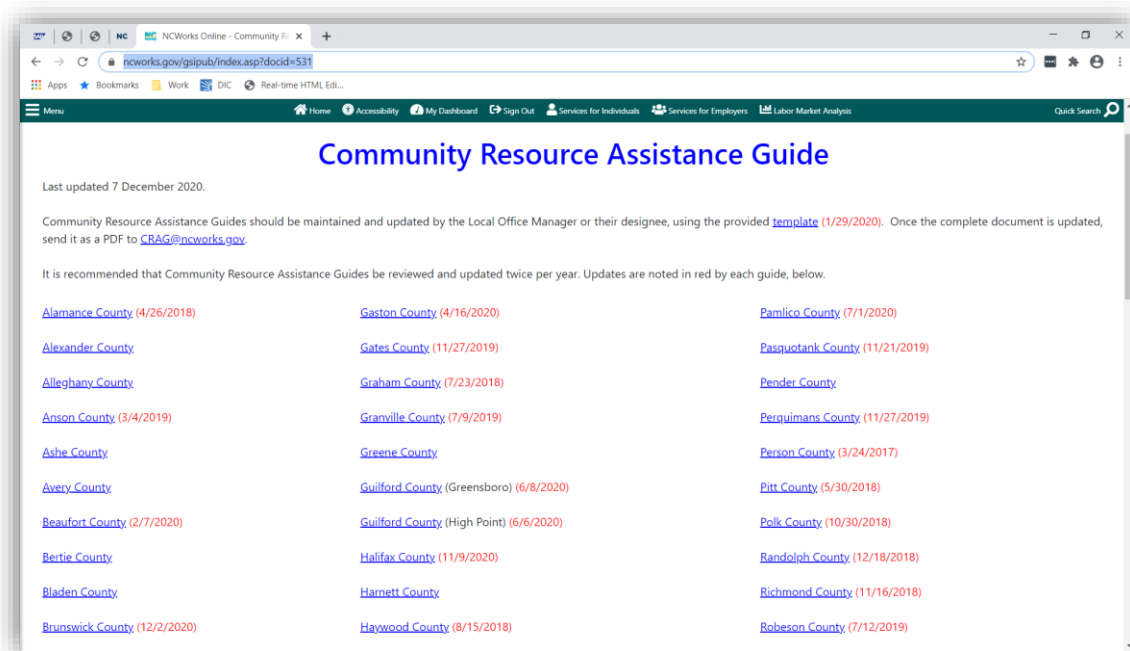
NC NCWorks Online - Community R ×
ncworks.gov/gsipub/index.asp?docid=531
Apps Bookmarks Work DIC Real-time HTML Edi...
Menu Home Accessibility My Dashboard Sign Out Services for Individuals Services for Employers Labor Market Analysis Quick Search

Community Resource Assistance Guide

Last updated 7 December 2020.

Community Resource Assistance Guides should be maintained and updated by the Local Office Manager or their designee, using the provided template (1/29/2020). Once the complete document is updated, send it as a PDF to CRAG@ncworks.gov.

It is recommended that Community Resource Assistance Guides be reviewed and updated twice per year. Updates are noted in red by each guide, below.

Alamance County (4/26/2018)

Alexander County

Alleghany County

Anson County (3/4/2019)

Ashe County

Avery County

Beaufort County (2/7/2020)

Bertie County

Bladen County

Brunswick County (12/2/2020)

Gaston County (4/16/2020)

Gates County (11/27/2019)

Graham County (7/23/2018)

Granville County (7/9/2019)

Greene County

Guilford County (Greensboro) (6/8/2020)

Guilford County (High Point) (6/6/2020)

Halifax County (11/9/2020)

Harnett County

Haywood County (8/15/2018)

Pamlico County (7/1/2020)

Pasquotank County (11/21/2019)

Pender County

Perquimans County (11/27/2019)

Person County (3/24/2017)

Pitt County (5/30/2018)

Polk County (10/30/2018)

Randolph County (12/18/2018)

Richmond County (11/16/2018)

Robeson County (7/12/2019)